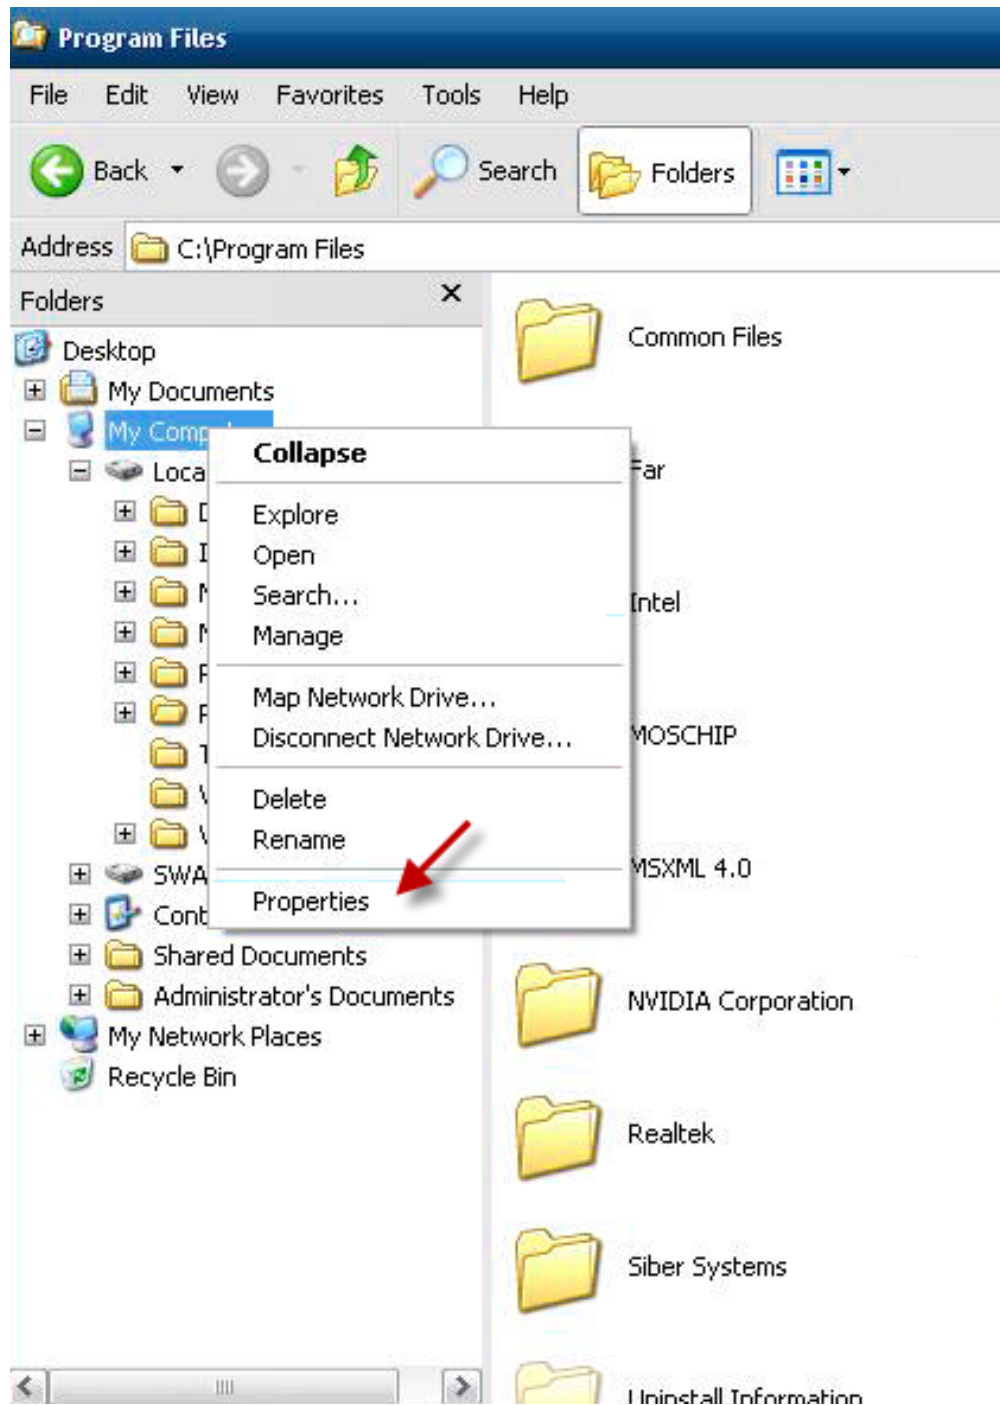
Program Files

File Edit View Favorites Tools Help

Back Search Folders

Address C:\Program Files

Folders ×

Desktop
My Documents
My Comp
Loca
D
I
M
M
P
P
T
V
V
SWA
Cont
Shared Documents
Administrator's Documents
My Network Places
Recycle Bin

Collapse
Explore
Open
Search...
Manage
Map Network Drive...
Disconnect Network Drive...
Delete
Rename
Properties

Common Files
Far
Intel
MOSCHIP
MSXML 4.0
NVIDIA Corporation
Realtek
Siber Systems
Uninstall Information